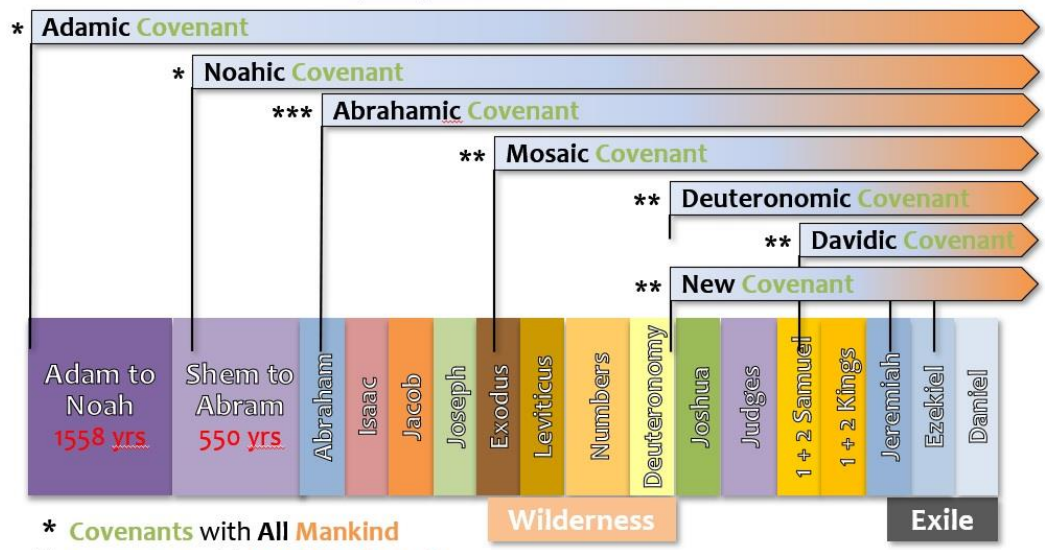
* Adamic Covenant

* Noahic Covenant

*** Abrahamic Covenant

** Mosaic Covenant

** Deuteronomic Covenant

** Davidic Covenant

** New Covenant

Adam to Noah 1558 yrs

Shem to Abram 550 yrs

Abraham

Isaac

Jacob

Joseph

Exodus

Leviticus

Numbers

Deuteronomy

Joshua

Judges

1 + 2 Samuel

1 + 2 Kings

Jeremiah

Ezekiel

Daniel

* Covenants with All Mankind

Wilderness

Exile